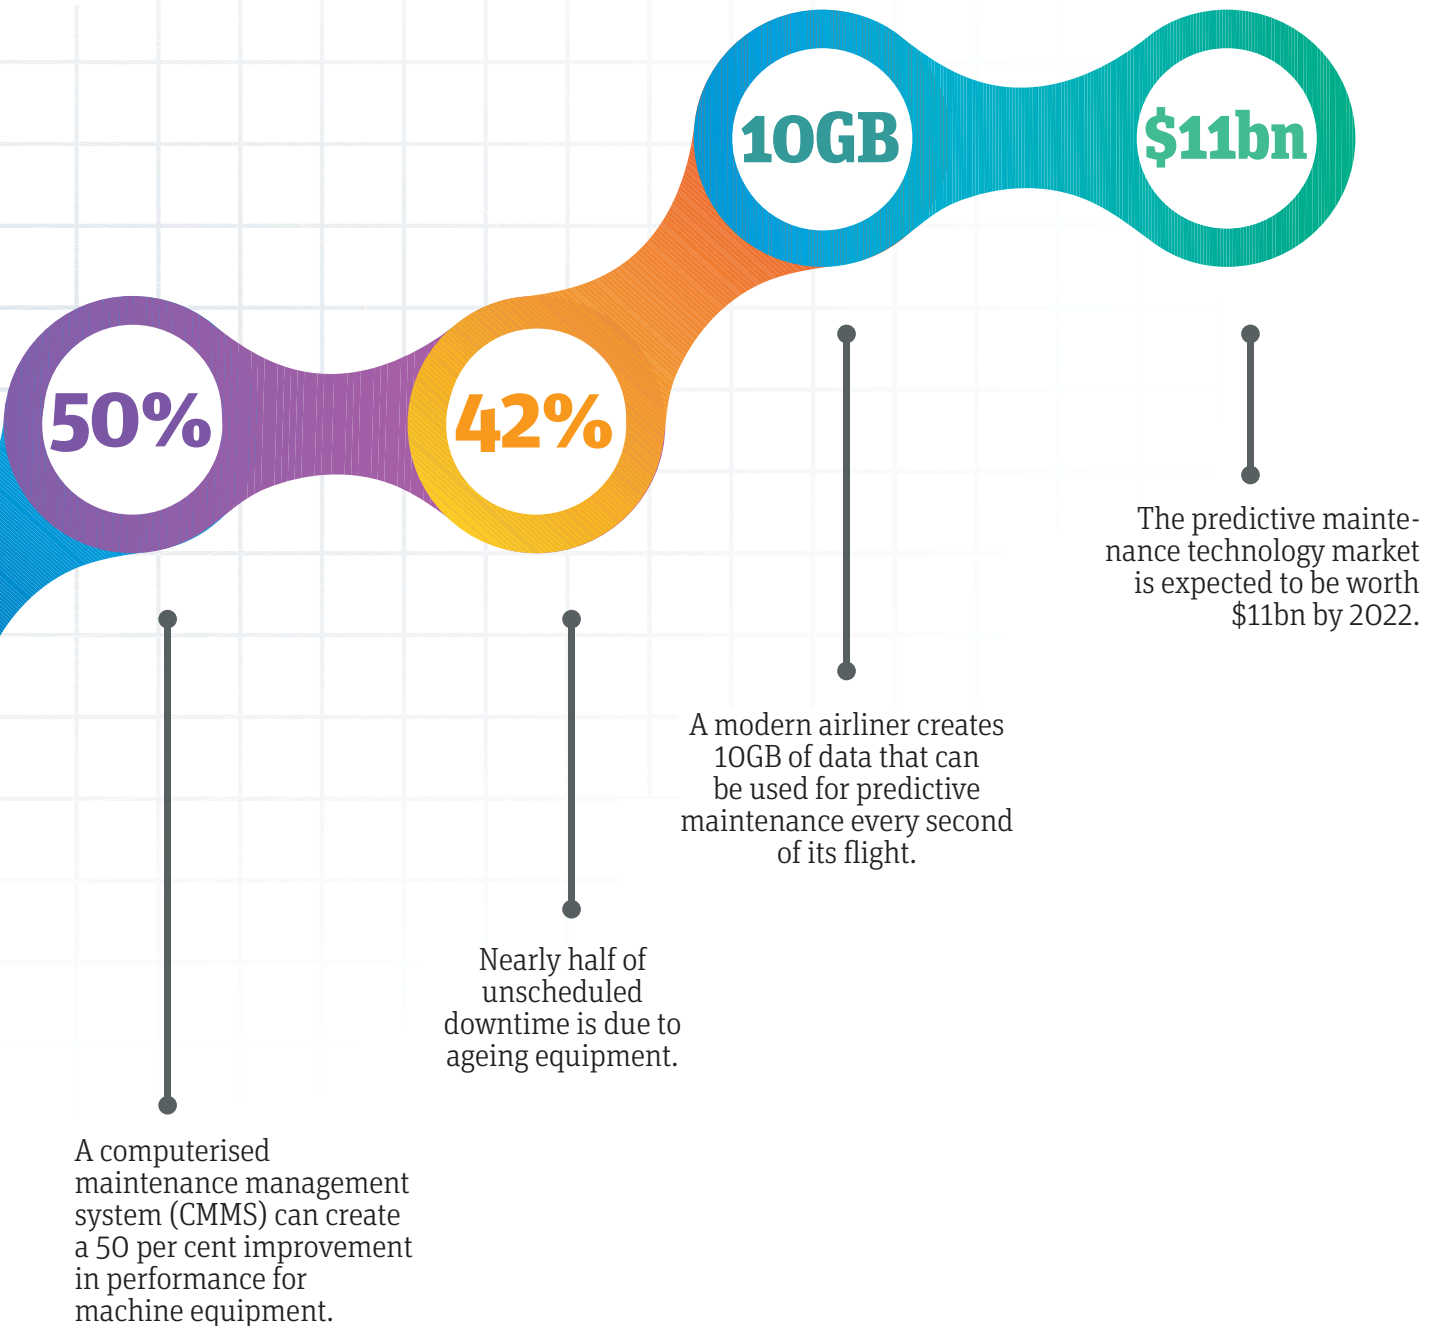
10GB

$11bn

50%

42%

The predictive maintenance technology market is expected to be worth $11bn by 2022.

A modern airliner creates 10GB of data that can be used for predictive maintenance every second of its flight.

Nearly half of unscheduled downtime is due to ageing equipment.

A computerised maintenance management system (CMMS) can create a 50 per cent improvement in performance for machine equipment.